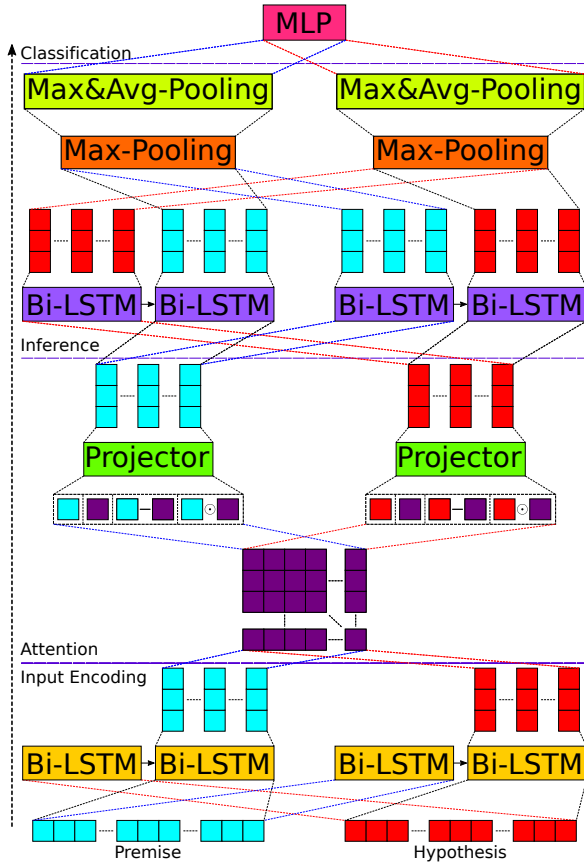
MLP
Classification
Max&Avg-Pooling
Max&Avg-Pooling
Max-Pooling
Max-Pooling
Bi-LSTM
Bi-LSTM
Bi-LSTM
Bi-LSTM
Inference
Projector
Projector
Attention
Input Encoding
Bi-LSTM
Bi-LSTM
Bi-LSTM
Bi-LSTM
Premise
Hypothesis